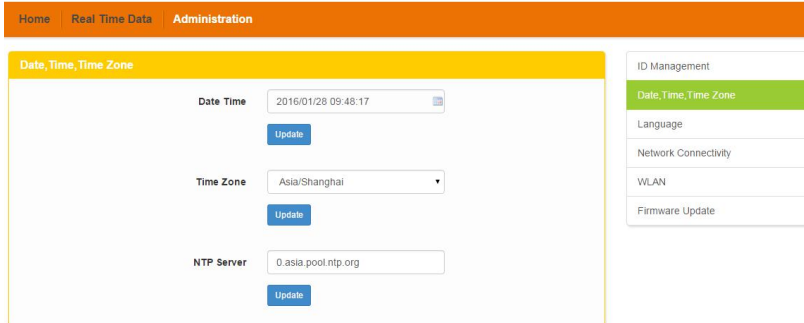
Home | Real Time Data | Administration

Date,Time,Time Zone

Date Time 2016/01/28 09:48:17
Update

Time Zone Asia/Shanghai
Update

NTP Server 0.asia.pool.ntp.org
Update

ID Management
Date,Time,Time Zone
Language
Network Connectivity
WLAN
Firmware Update